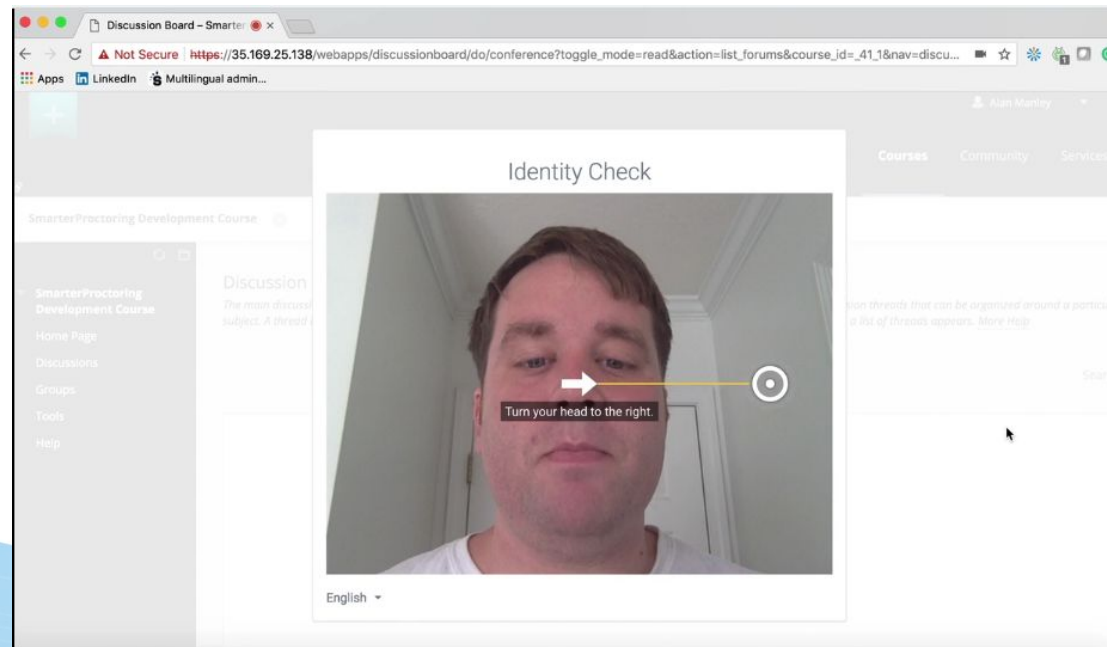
Discussion Board – Smarter

Not Secure https://35.169.25.138/webapps/discussionboard/do/conference?toggle_mode=read&action=list_forums&course_id=_41_1&nav=discu...

Apps LinkedIn Multilingual admin...

Alan Manley

Courses Community Services

SmarterProctoring Development Course

SmarterProctoring Development Course

Home Page

Discussions

Groups

Tools

Help

Discussion

The main discussi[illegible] ...ion threads that can be organized around a partic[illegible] subject. A thread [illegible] ...a list of threads appears. More Help

Sear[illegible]

Identity Check

Turn your head to the right.

English